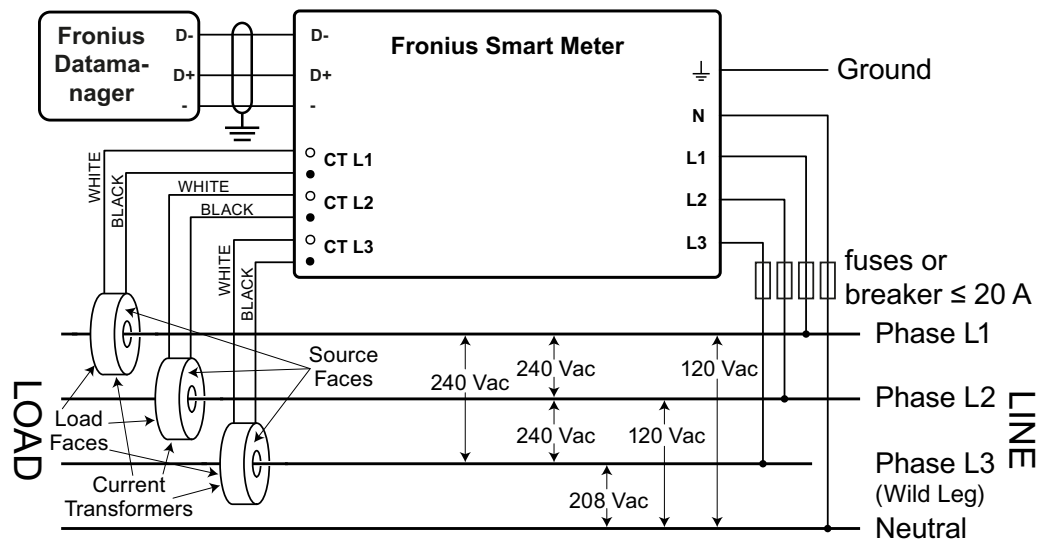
Fronius Datamanager
D-
D+
-
D-
D+
-
Fronius Smart Meter
Ground
N
L1
L2
L3
CT L1
CT L2
CT L3
WHITE
BLACK
WHITE
BLACK
WHITE
BLACK
fuses or breaker ≤ 20 A
Phase L1
Source Faces
240 Vac
240 Vac
120 Vac
Phase L2
LOAD
Load Faces
240 Vac
120 Vac
LINE
Phase L3 (Wild Leg)
Current Transformers
208 Vac
Neutral